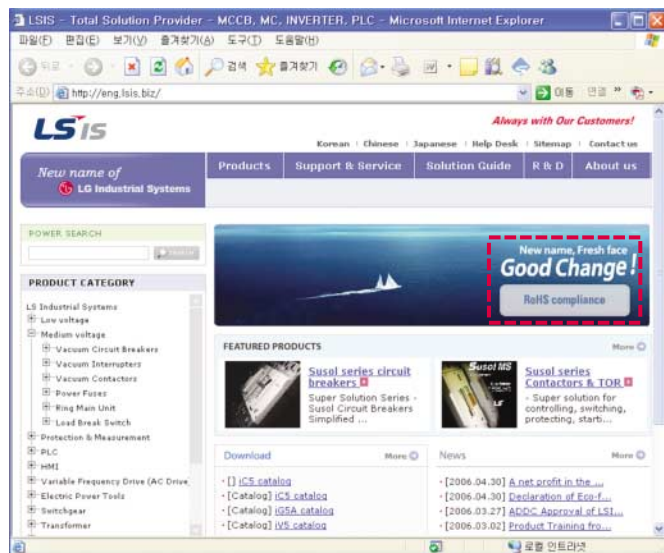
LSIS - Total Solution Provider - MCCB, MC, INVERTER, PLC - Microsoft Internet Explorer

파일(F) 편집(E) 보기(V) 즐겨찾기(A) 도구(T) 도움말(H)

뒤로 검색 즐겨찾기

주소(D) http://eng.lsis.biz/ 이동 연결

LSIS

Always with Our Customers!

Korean | Chinese | Japanese | Help Desk | Sitemap | Contact us

New name of LG Industrial Systems

Products | Support & Service | Solution Guide | R & D | About us

POWER SEARCH

Search

PRODUCT CATEGORY

LS Industrial Systems
Low voltage
Medium voltage
Vacuum Circuit Breakers
Vacuum Interrupters
Vacuum Contactors
Power Fuses
Ring Main Unit
Load Break Switch
Protection & Measurement
PLC
HMI
Variable Frequency Drive (AC Drive
Electric Power Tools
Switchgear
Transformer

New name, Fresh face
Good Change!
RoHS compliance

FEATURED PRODUCTS More

Susol series circuit breakers
Super Solution Series - Susol Circuit Breakers Simplified ...

Susol MS
Susol series Contactors & TOR
- Super solution for controlling, switching, protecting, starti...

Download More
- [] iC5 catalog
- [Catalog] iC5 catalog
- [Catalog] iG5A catalog
- [Catalog] iV5 catalog

News More
- [2006.04.30] A net profit in the ...
- [2006.04.30] Declaration of Eco-f...
- [2006.03.27] ADDC Approval of LSI...
- [2006.03.02] Product Training fro...

로컬 인트라넷